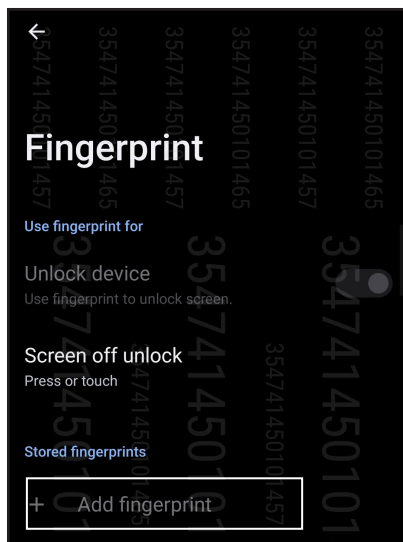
←

Fingerprint

Use fingerprint for

Unlock device
Use fingerprint to unlock screen.

Screen off unlock
Press or touch

Stored fingerprints

+ Add fingerprint

354741450101457
354741450101465
354741450101457
354741450101465
354741450101457
354741450101465
354741450101
354741450101457
354741450101
354741450101457